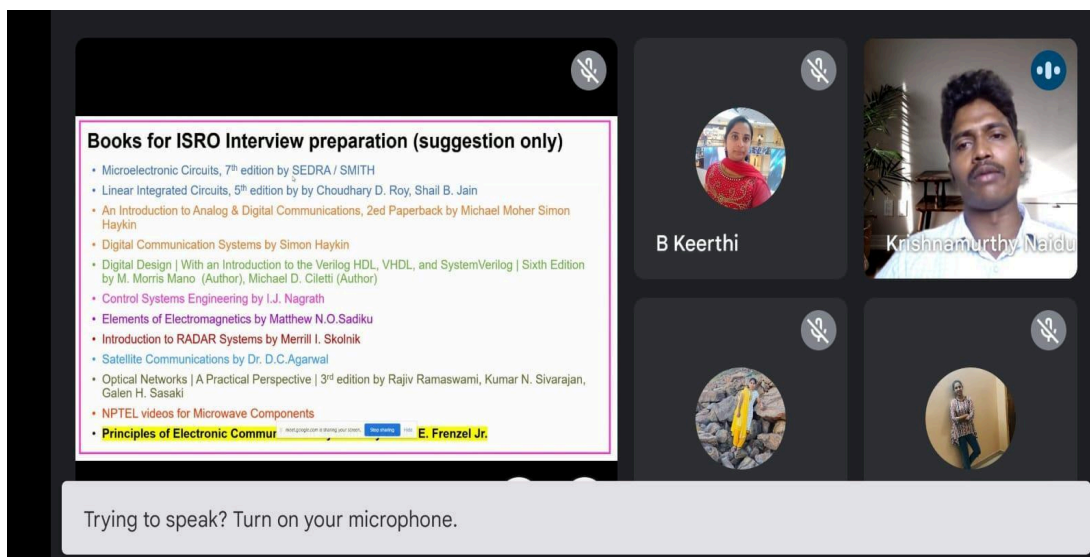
Books for ISRO Interview preparation (suggestion only)

- Microelectronic Circuits, 7$^{th}$ edition by SEDRA / SMITH
- Linear Integrated Circuits, 5$^{th}$ edition by by Choudhary D. Roy, Shail B. Jain
- An Introduction to Analog & Digital Communications, 2ed Paperback by Michael Moher Simon Haykin
- Digital Communication Systems by Simon Haykin
- Digital Design | With an Introduction to the Verilog HDL, VHDL, and SystemVerilog | Sixth Edition by M. Morris Mano (Author), Michael D. Ciletti (Author)
- Control Systems Engineering by I.J. Nagrath
- Elements of Electromagnetics by Matthew N.O.Sadiku
- Introduction to RADAR Systems by Merrill I. Skolnik
- Satellite Communications by Dr. D.C.Agarwal
- Optical Networks | A Practical Perspective | 3$^{rd}$ edition by Rajiv Ramaswami, Kumar N. Sivarajan, Galen H. Sasaki
- NPTEL videos for Microwave Components
- Principles of Electronic Commur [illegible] meet.google.com is sharing your screen. Stop sharing Hide E. Frenzel Jr.

B Keerthi

Krishnamurthy Naidu

Trying to speak? Turn on your microphone.